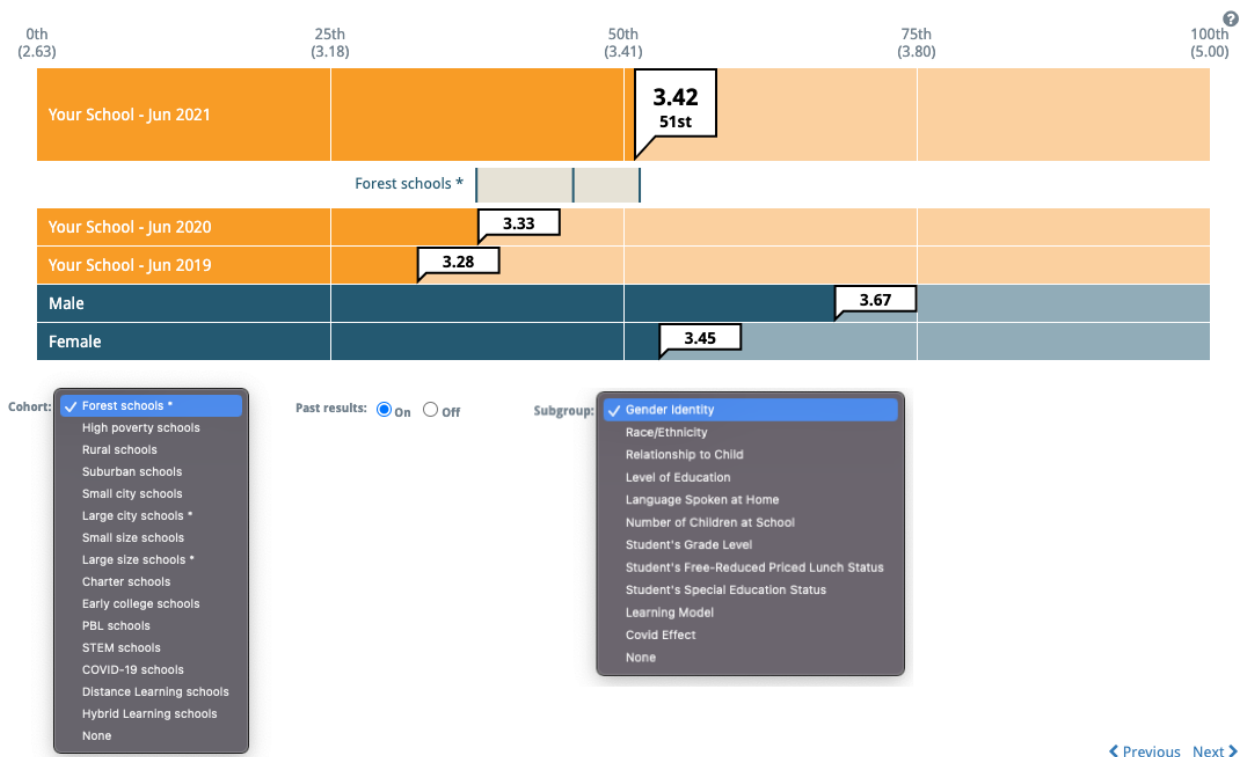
0th (2.63) 25th (3.18) 50th (3.41) 75th (3.80) 100th (5.00)

?

Your School - Jun 2021
3.42
51st

Forest schools *

Your School - Jun 2020
3.33

Your School - Jun 2019
3.28

Male
3.67

Female
3.45

Cohort:
✓ Forest schools *
High poverty schools
Rural schools
Suburban schools
Small city schools
Large city schools *
Small size schools
Large size schools *
Charter schools
Early college schools
PBL schools
STEM schools
COVID-19 schools
Distance Learning schools
Hybrid Learning schools
None

Past results: On Off

Subgroup:
✓ Gender Identity
Race/Ethnicity
Relationship to Child
Level of Education
Language Spoken at Home
Number of Children at School
Student's Grade Level
Student's Free-Reduced Priced Lunch Status
Student's Special Education Status
Learning Model
Covid Effect
None

‹ Previous Next ›